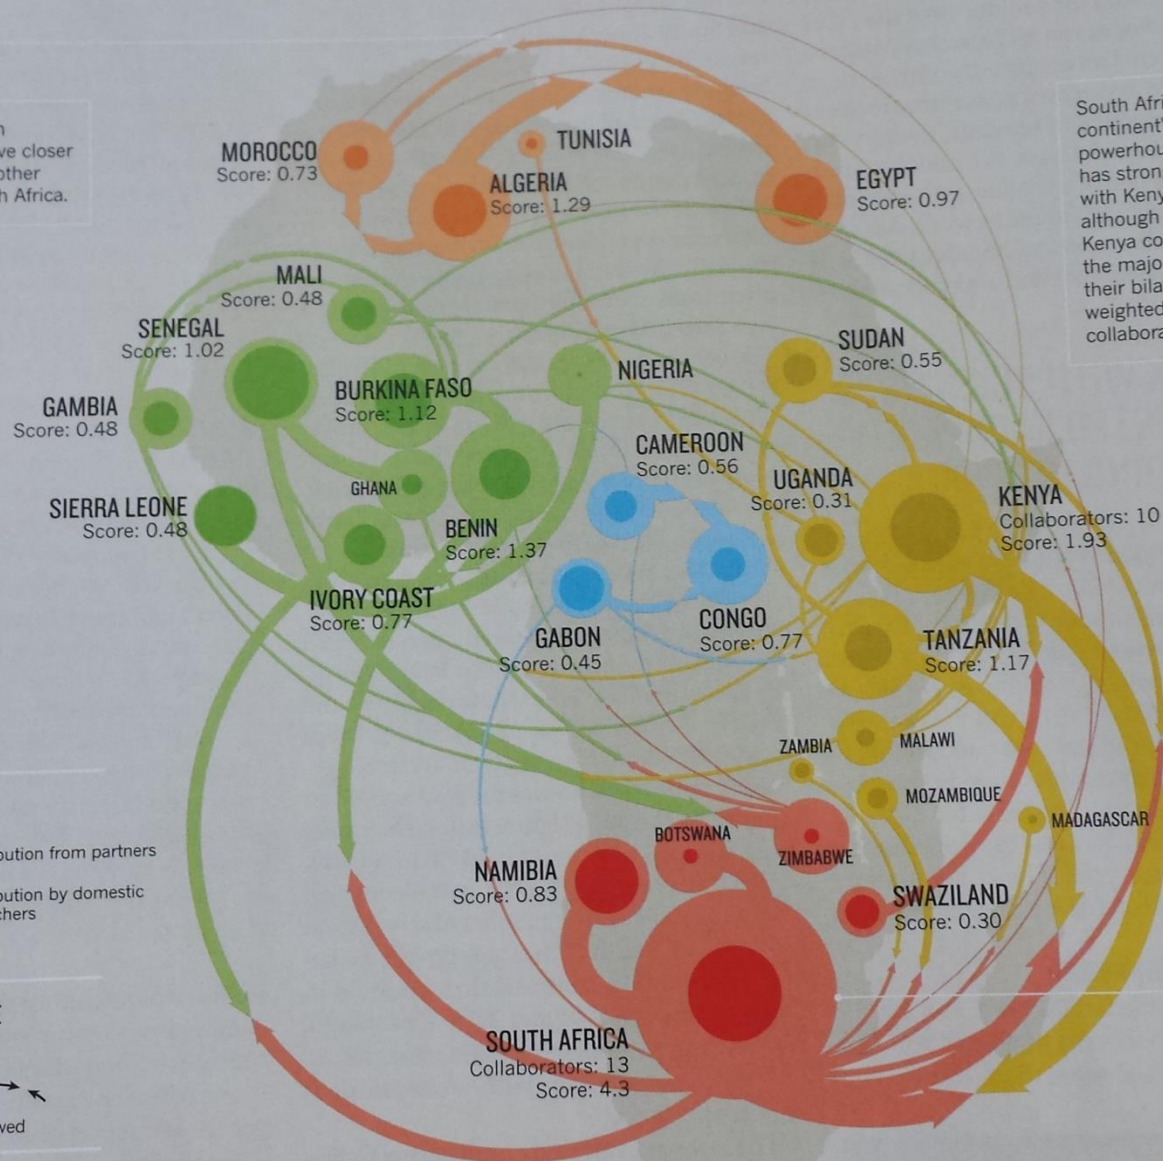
n
ve closer
other
h Africa.

MOROCCO
Score: 0.73

TUNISIA

ALGERIA
Score: 1.29

EGYPT
Score: 0.97

South Afri
continent'
powerhou
has stron
with Keny
although
Kenya co
the majo
their bila
weighted
collabora

MALI
Score: 0.48

SENEGAL
Score: 1.02

BURKINA FASO
Score: 1.12

NIGERIA

SUDAN
Score: 0.55

GAMBIA
Score: 0.48

CAMEROON
Score: 0.56

GHANA

UGANDA
Score: 0.31

KENYA
Collaborators: 10
Score: 1.93

SIERRA LEONE
Score: 0.48

BENIN
Score: 1.37

IVORY COAST
Score: 0.77

GABON
Score: 0.45

CONGO
Score: 0.77

TANZANIA
Score: 1.17

ZAMBIA

MALAWI

MOZAMBIQUE

MADAGASCAR

bution from partners

bution by domestic
chers

BOTSWANA

ZIMBABWE

NAMIBIA
Score: 0.83

SWAZILAND
Score: 0.30

SOUTH AFRICA
Collaborators: 13
Score: 4.3

ved